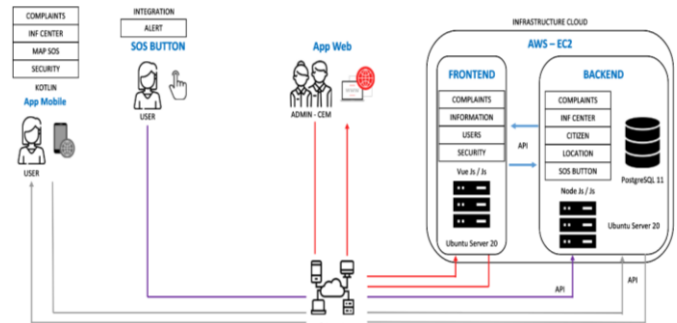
COMPLAINTS

INF CENTER

MAP SOS

SECURITY

KOTLIN

App Mobile

USER

INTEGRATION

ALERT

SOS BUTTON

USER

App Web

ADMIN - CEM

INFRASTRUCTURE CLOUD

AWS – EC2

FRONTEND

COMPLAINTS

INFORMATION

USERS

SECURITY

Vue Js / Js

Ubuntu Server 20

API

BACKEND

COMPLAINTS

INF CENTER

CITIZEN

LOCATION

SOS BUTTON

Node Js / Js

PostgreSQL 11

Ubuntu Server 20

API

API